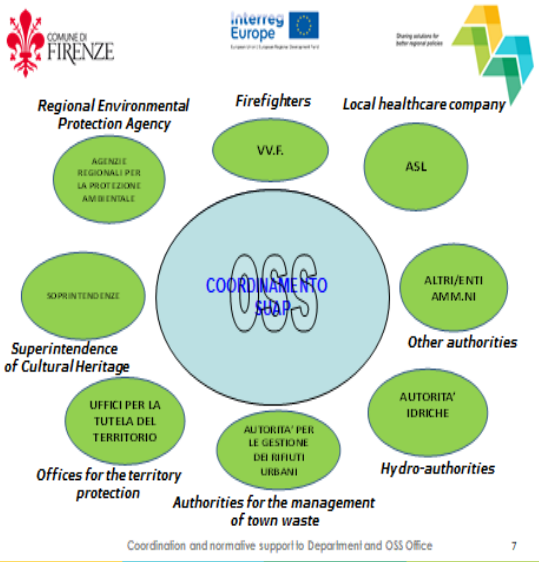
COMUNE DI FIRENZE

Interreg Europe
European Union | European Regional Development Fund

Sharing solutions for better regional policies

Regional Environmental Protection Agency

AGENZIE REGIONALI PER LA PROTEZIONE AMBIENTALE

Firefighters

VV.F.

Local healthcare company

ASL

OSS

COORDINAMENTO SUAP

SOPRINTENDENZE

Superintendence of Cultural Heritage

ALTRI/ENTI AMM.NI

Other authorities

UFFICI PER LA TUTELA DEL TERRITORIO

Offices for the territory protection

AUTORITA' PER LE GESTIONE DEI RIFIUTI URBANI

Authorities for the management of town waste

AUTORITA' IDRICHE

Hydro-authorities

Coordination and normative support to Department and OSS Office

7